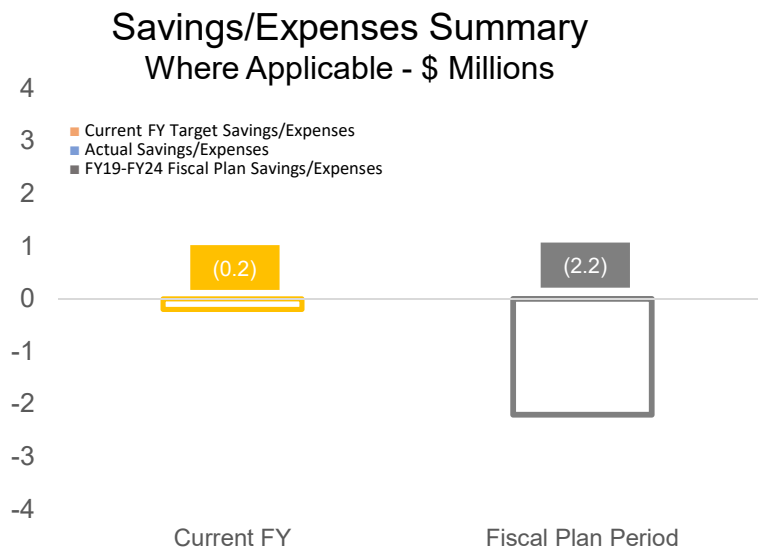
Savings/Expenses Summary
Where Applicable - $ Millions

4
3
2
1
0
-1
-2
-3
-4

Current FY Target Savings/Expenses
Actual Savings/Expenses
FY19-FY24 Fiscal Plan Savings/Expenses

(0.2)
(2.2)

Current FY
Fiscal Plan Period